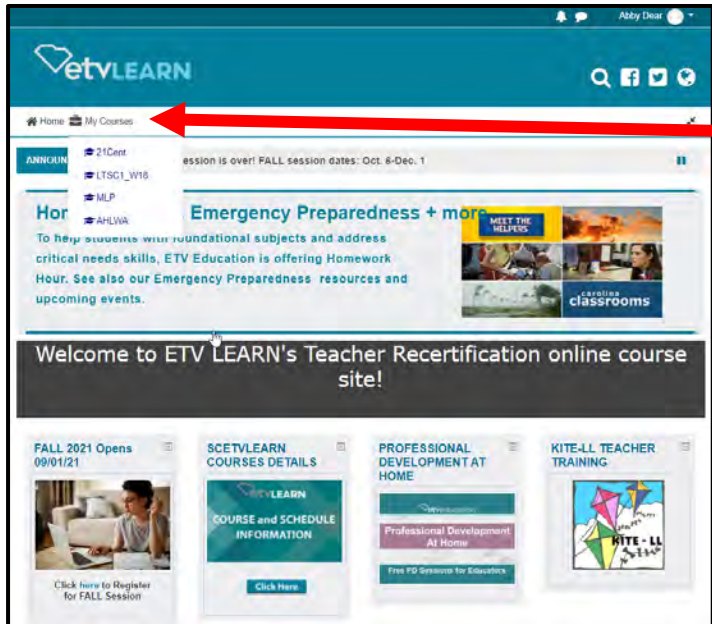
Abby Dear

etvLEARN

Home My Courses

21Cent
LTSC1_W18
MLP
AHLWA

ANNOUN

ession is over! FALL session dates: Oct. 6-Dec. 1

Hor Emergency Preparedness + more

To help students with foundational subjects and address critical needs skills, ETV Education is offering Homework Hour. See also our Emergency Preparedness resources and upcoming events.

MEET THE HELPERS

carolina classrooms

Welcome to ETV LEARN's Teacher Recertification online course site!

FALL 2021 Opens 09/01/21

Click here to Register for FALL Session

SCETVLEARN COURSES DETAILS

etvLEARN

COURSE and SCHEDULE INFORMATION

Click Here

PROFESSIONAL DEVELOPMENT AT HOME

etv

Professional Development At Home

Free PD Sessions for Educators

KITE-LL TEACHER TRAINING

KITE - LL